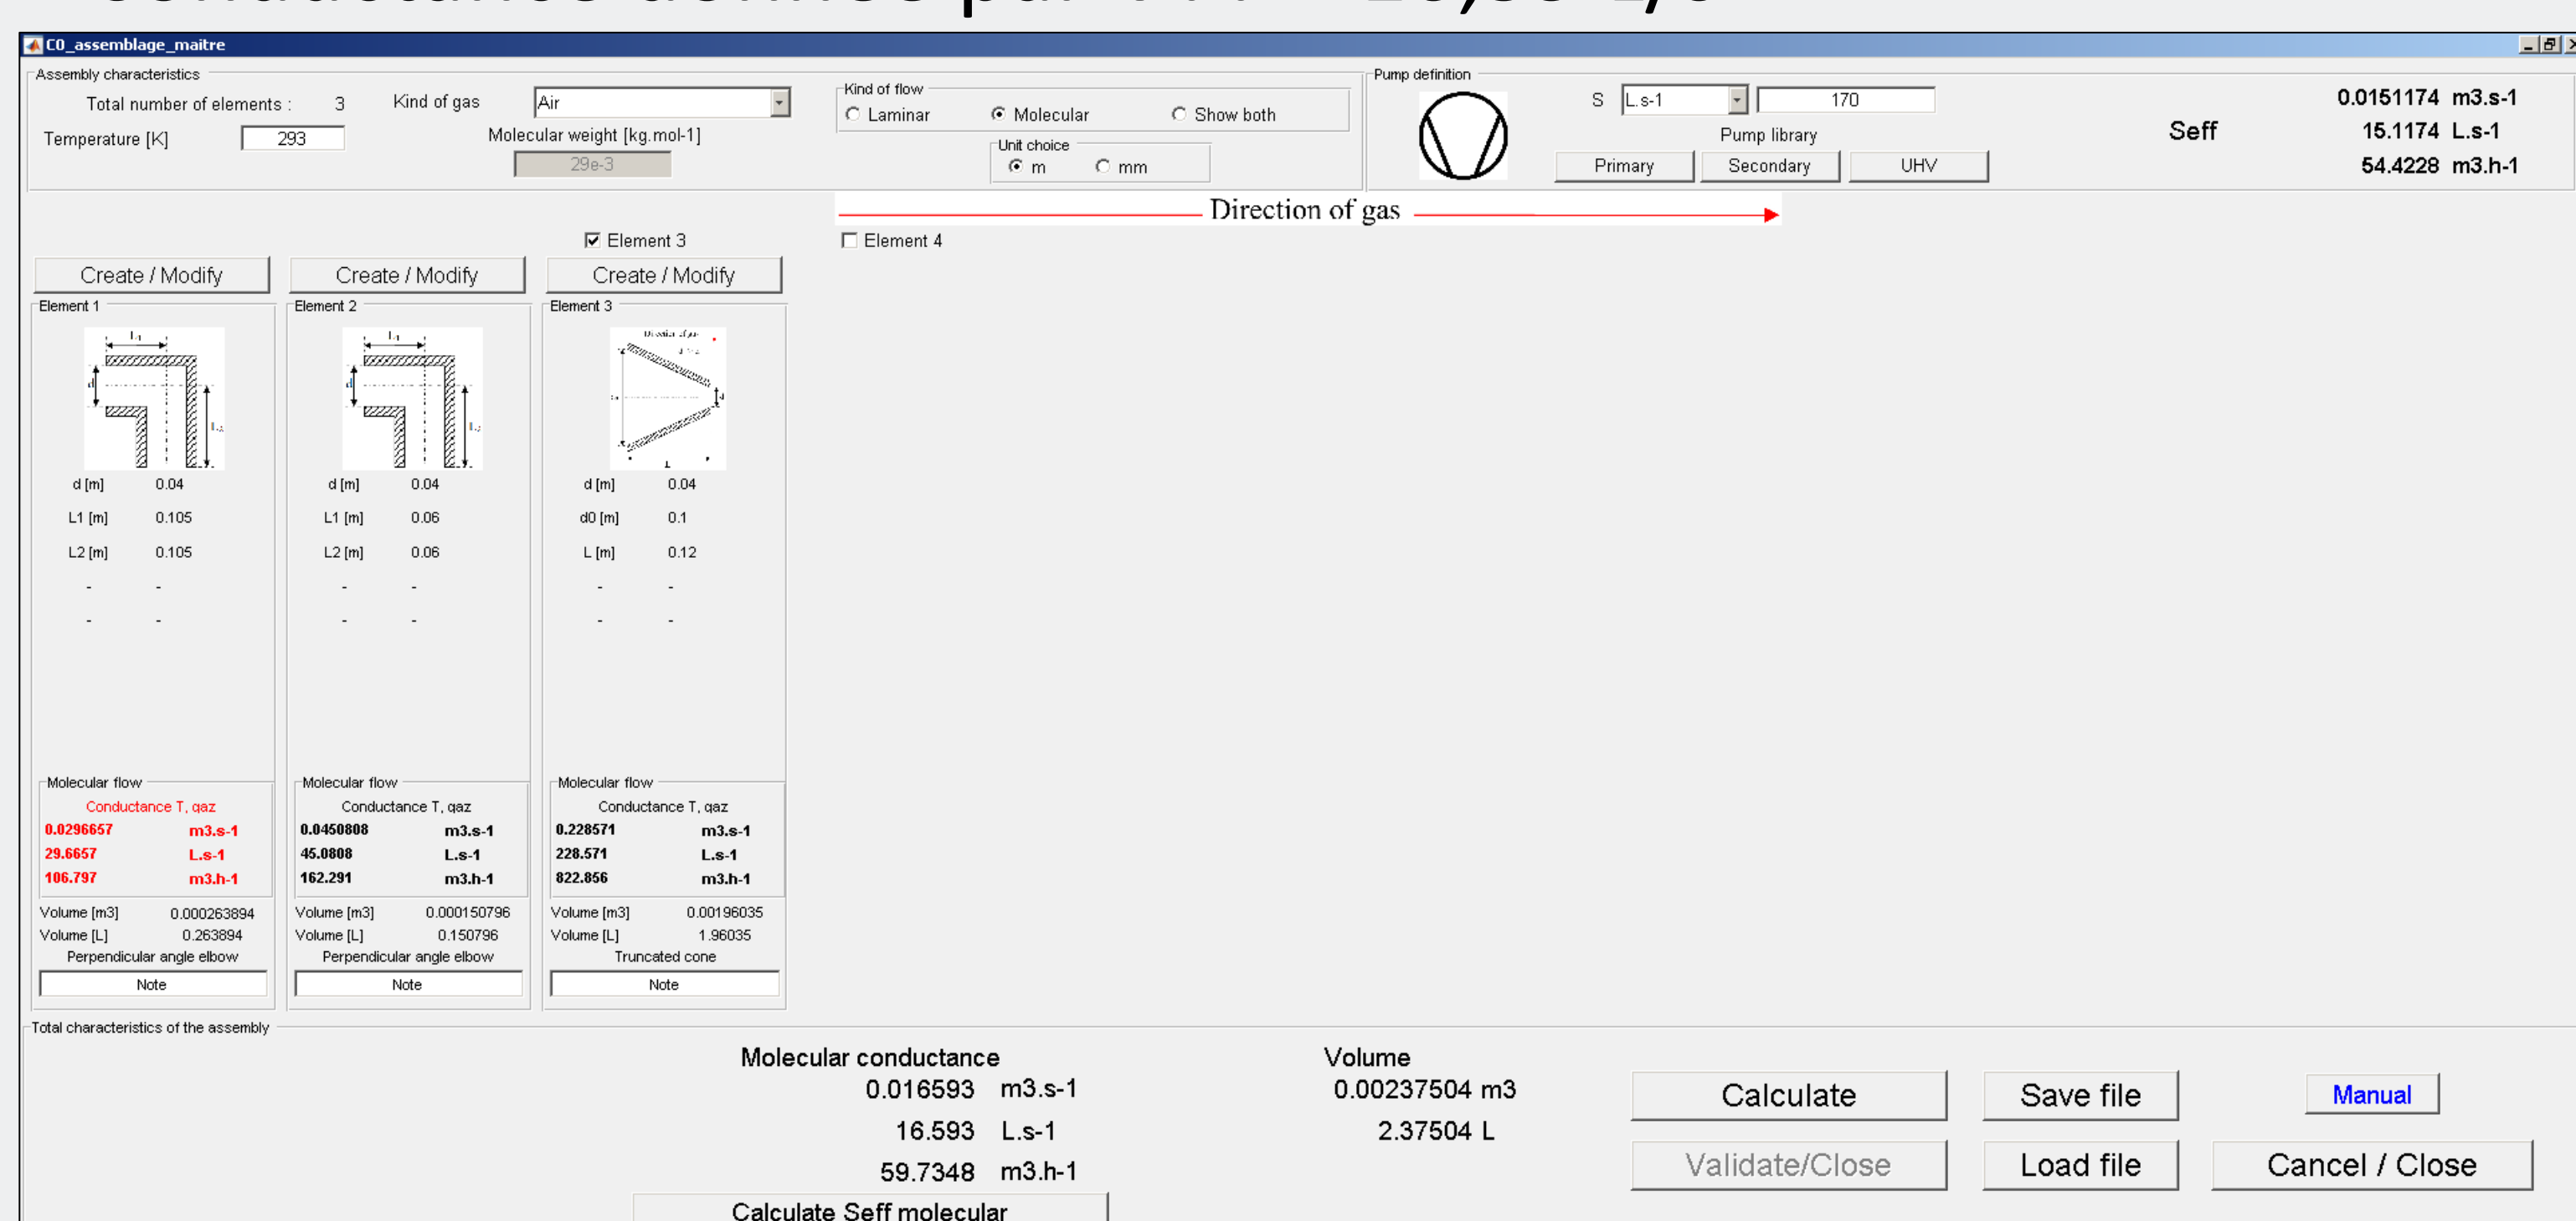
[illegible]

C0_assemblage_maitre

Assembly characteristics
Total number of elements : 3
Temperature [K] 293
Kind of gas Air
Molecular weight [kg.mol-1]
29e-3

Kind of flow
Laminar Molecular Show both
Unit choice
m mm

Pump definition
S L.s-1 170
Pump library
Primary Secondary UHV

Seff
0.0151174 m3.s-1
15.1174 L.s-1
54.4228 m3.h-1

Direction of gas

Element 3
Element 4

Create / Modify
Create / Modify
Create / Modify

Element 1
d [m] 0.04
L1 [m] 0.105
L2 [m] 0.105
- -
- -
Molecular flow
Conductance T, gaz
0.0296657 m3.s-1
29.6657 L.s-1
106.797 m3.h-1
Volume [m3] 0.000263894
Volume [L] 0.263894
Perpendicular angle elbow
Note

Element 2
d [m] 0.04
L1 [m] 0.06
L2 [m] 0.06
- -
- -
Molecular flow
Conductance T, gaz
0.0450808 m3.s-1
45.0808 L.s-1
162.291 m3.h-1
Volume [m3] 0.000150796
Volume [L] 0.150796
Perpendicular angle elbow
Note

Element 3
d [m] 0.04
d0 [m] 0.1
L [m] 0.12
- -
- -
Molecular flow
Conductance T, gaz
0.228571 m3.s-1
228.571 L.s-1
822.856 m3.h-1
Volume [m3] 0.00196035
Volume [L] 1.96035
Truncated cone
Note

Total characteristics of the assembly
Molecular conductance
0.016593 m3.s-1
16.593 L.s-1
59.7348 m3.h-1
Calculate Seff molecular

Volume
0.00237504 m3
2.37504 L

Calculate
Validate/Close
Save file
Load file
Manual
Cancel / Close